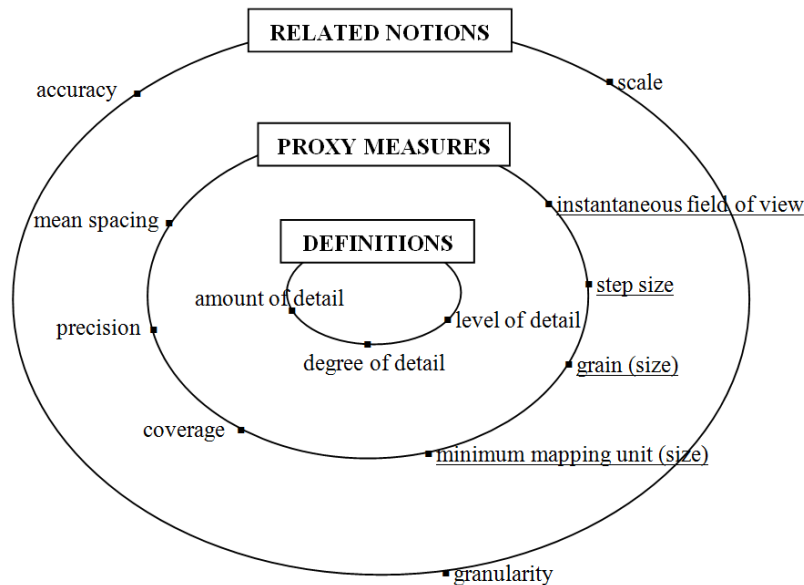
RELATED NOTIONS

accuracy

scale

PROXY MEASURES

instantaneous field of view

mean spacing

DEFINITIONS

step size

amount of detail

level of detail

precision

degree of detail

grain (size)

coverage

minimum mapping unit (size)

granularity